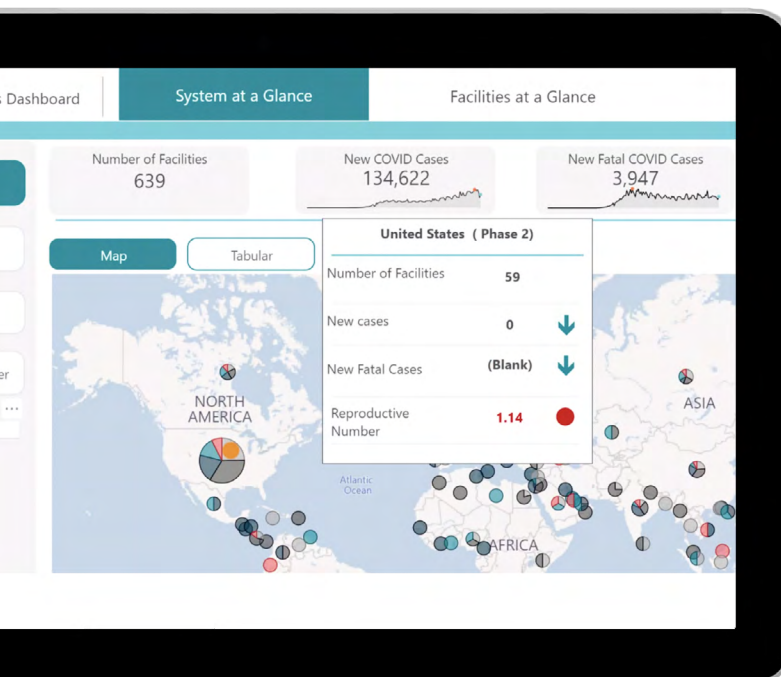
s Dashboard

System at a Glance

Facilities at a Glance

Number of Facilities
639

New COVID Cases
134,622

New Fatal COVID Cases
3,947

Map

Tabular

er

...

United States ( Phase 2)

Number of Facilities 59

New cases 0

New Fatal Cases (Blank)

Reproductive Number 1.14

NORTH AMERICA

Atlantic Ocean

ASIA

AFRICA